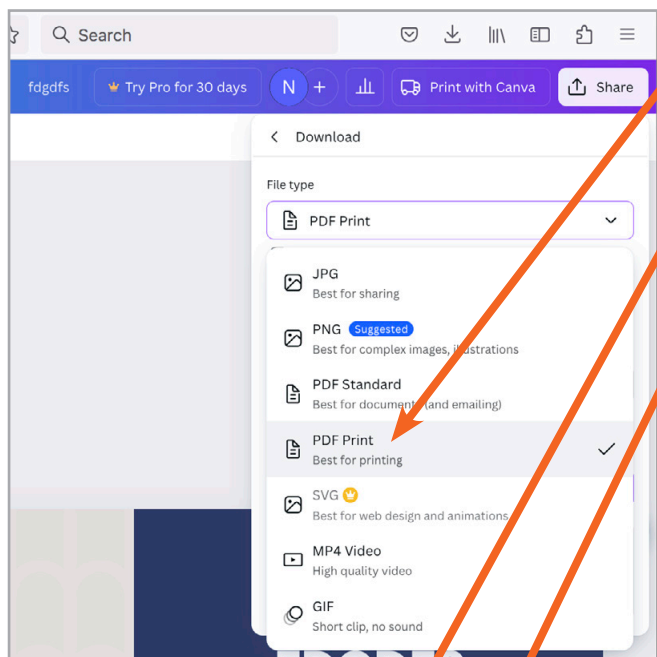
Search

fdgdfs

Try Pro for 30 days

N

+

Print with Canva

Share

Download

File type

PDF Print

JPG
Best for sharing

PNG Suggested
Best for complex images, illustrations

PDF Standard
Best for documents (and emailing)

PDF Print
Best for printing

SVG
Best for web design and animations

MP4 Video
High quality video

GIF
Short clip, no sound